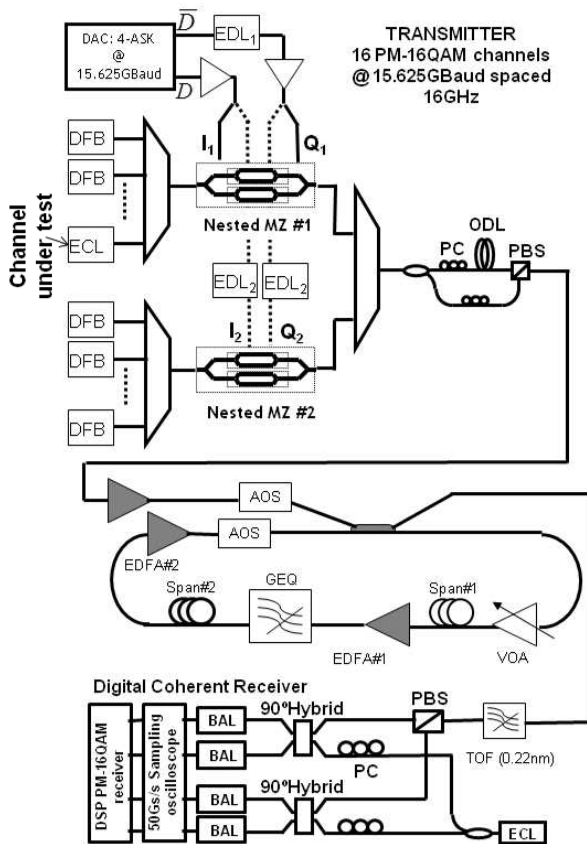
DAC: 4-ASK @ 15.625GBaud

$\overline{D}$

$D$

EDL$_1$

TRANSMITTER
16 PM-16QAM channels
@15.625GBaud spaced
16GHz

DFB
DFB
ECL

I$_1$
Q$_1$

Nested MZ #1

Channel under test

EDL$_2$
EDL$_2$

DFB
DFB
DFB

I$_2$
Q$_2$

Nested MZ #2

PC
ODL
PBS

AOS
AOS
EDFA#2
GEQ
Span#2
Span#1
EDFA#1
VOA

Digital Coherent Receiver

DSP PM-16QAM receiver
50Gs/s Sampling oscilloscope

BAL
BAL
BAL
BAL

90ºHybrid
90ºHybrid

PBS
PC

TOF (0.22nm)

ECL